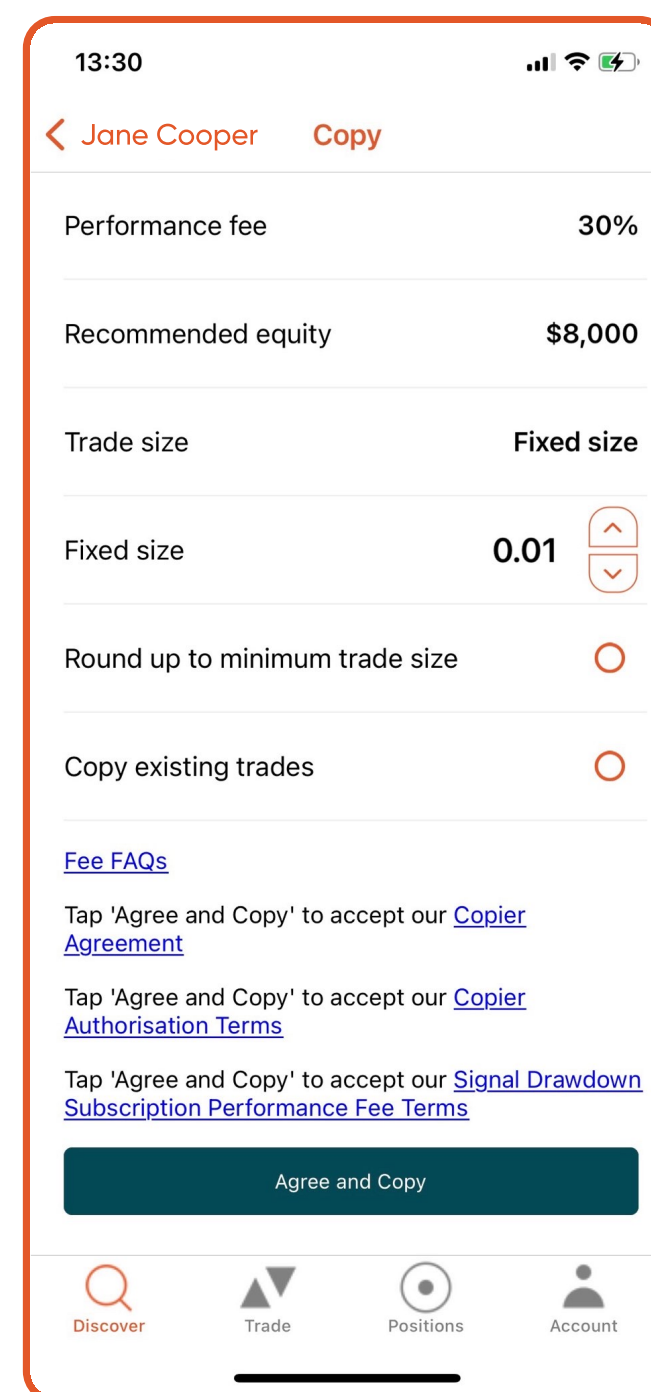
13:30

Jane Cooper Copy

Performance fee 30%

Recommended equity $8,000

Trade size Fixed size

Fixed size 0.01

Round up to minimum trade size

Copy existing trades

Fee FAQs

Tap 'Agree and Copy' to accept our Copier Agreement

Tap 'Agree and Copy' to accept our Copier Authorisation Terms

Tap 'Agree and Copy' to accept our Signal Drawdown Subscription Performance Fee Terms

Agree and Copy

Discover Trade Positions Account